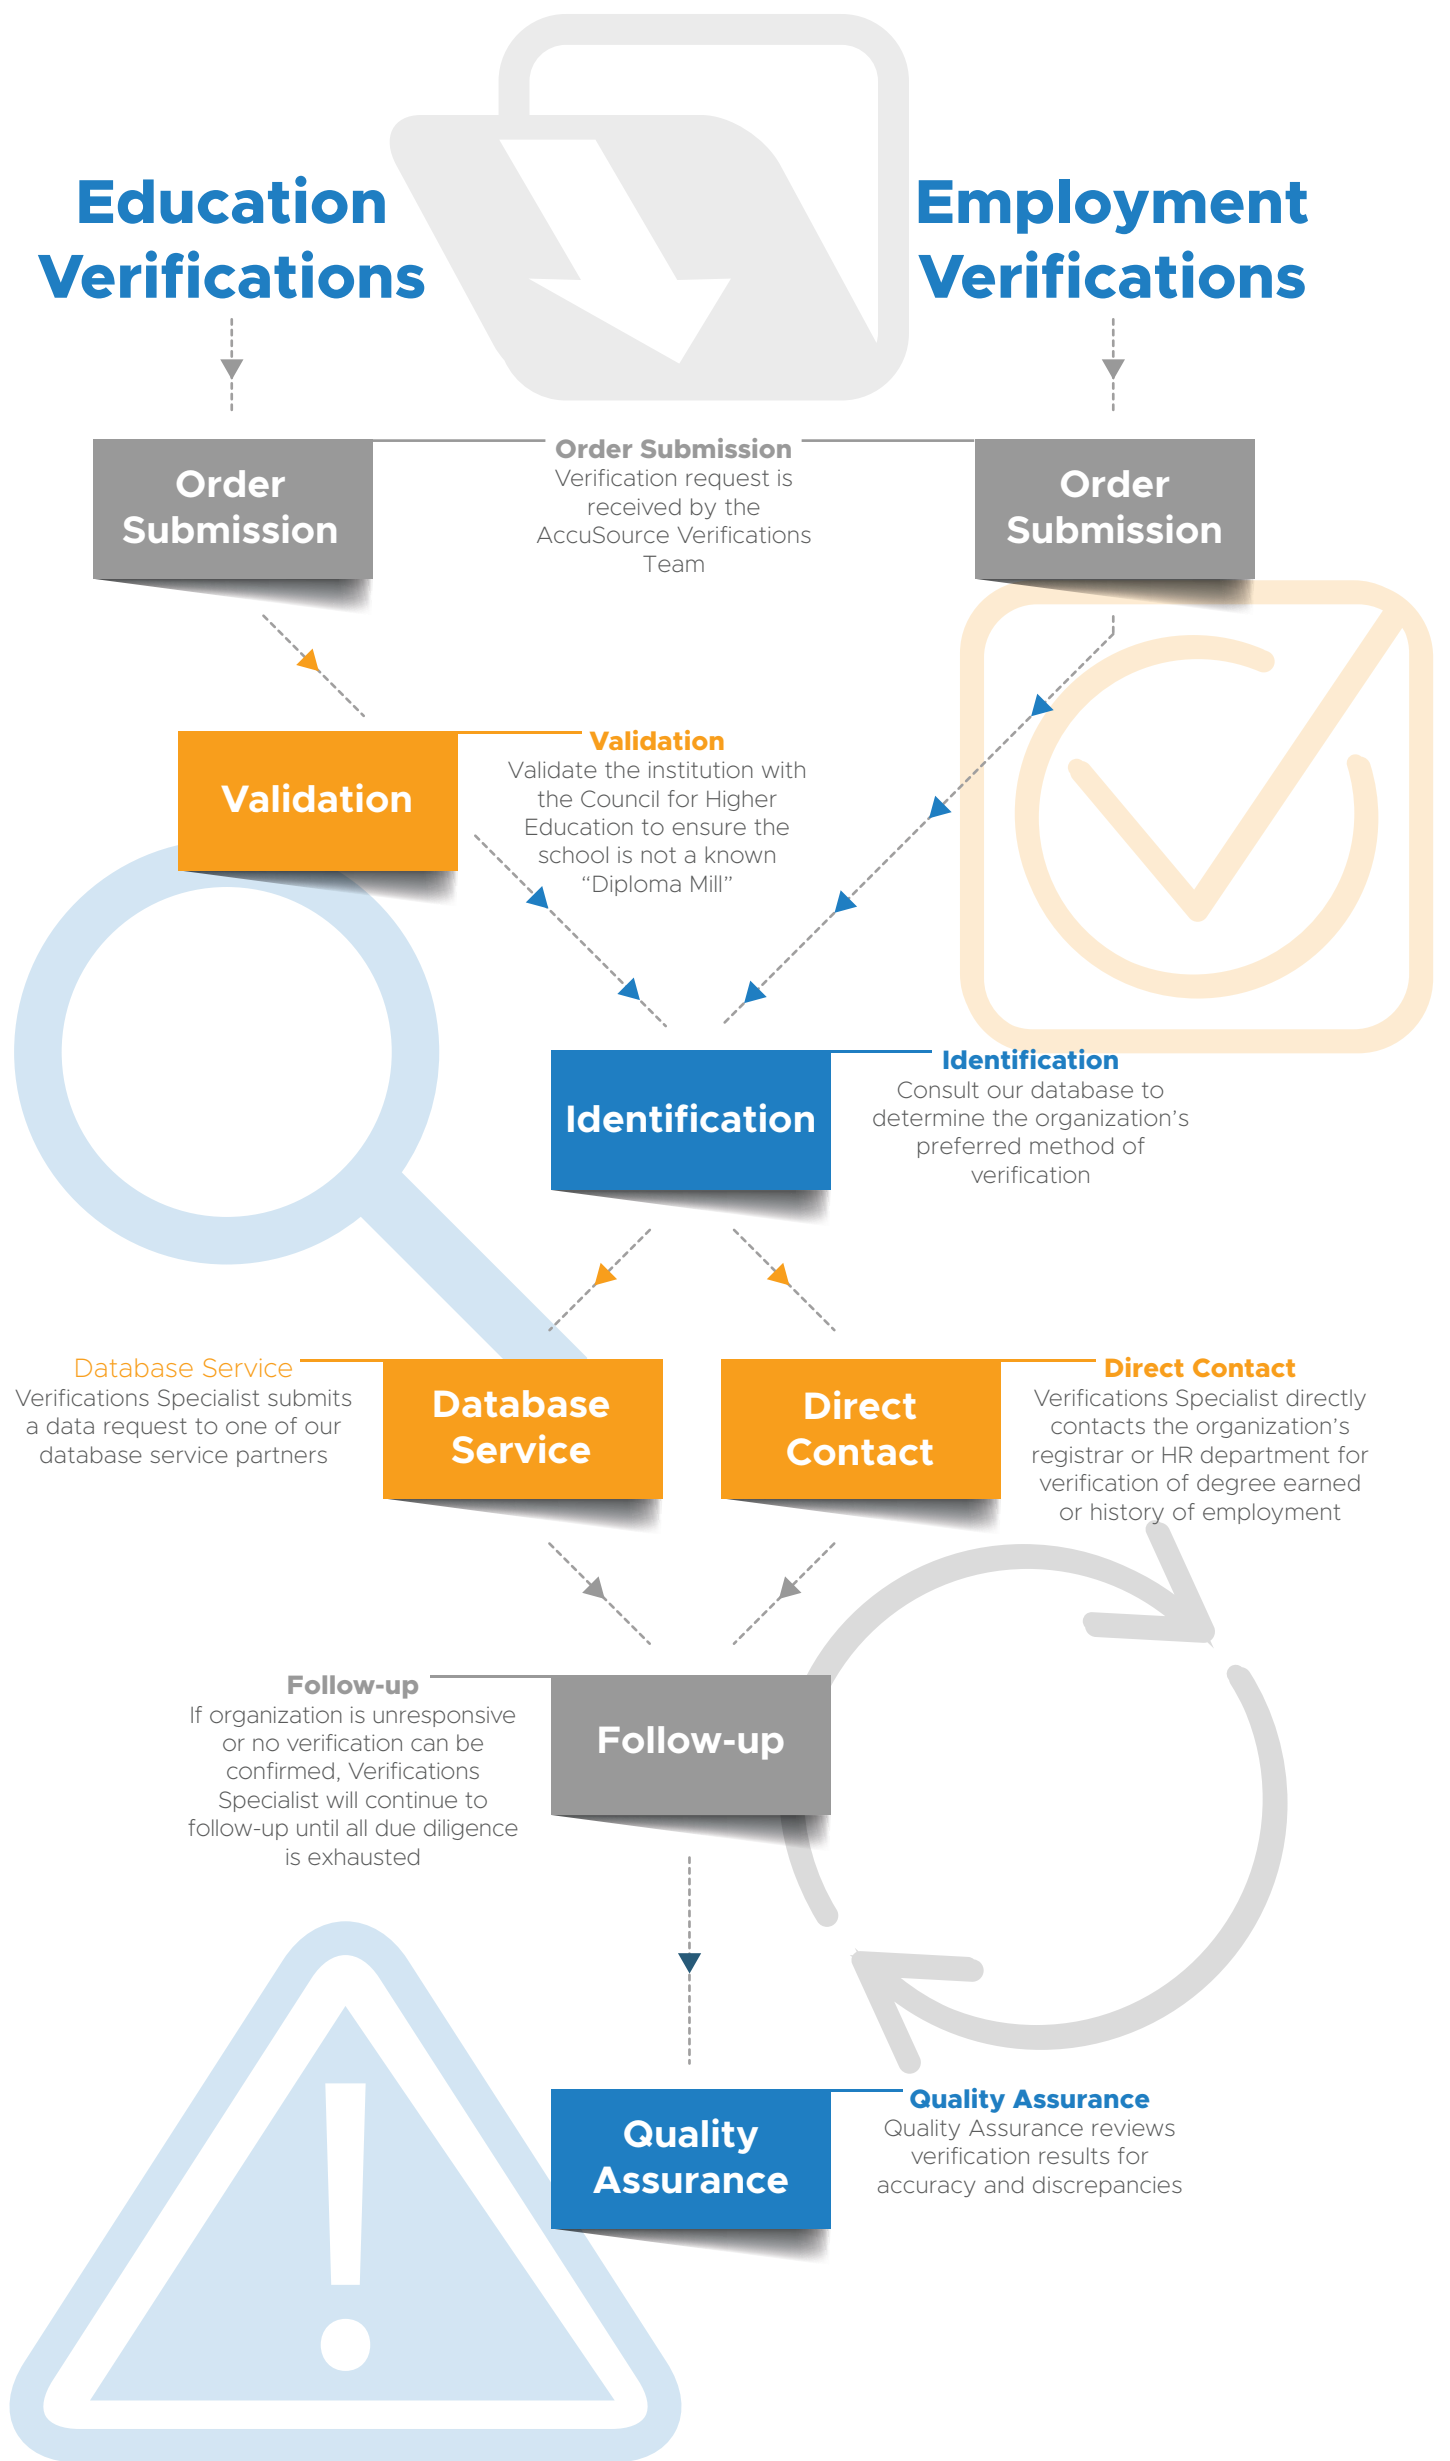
Education Verifications

Employment Verifications

Order Submission

Order Submission
Verification request is received by the AccuSource Verifications Team

Order Submission

Validation

Validation
Validate the institution with the Council for Higher Education to ensure the school is not a known "Diploma Mill"

Identification

Identification
Consult our database to determine the organization's preferred method of verification

Database Service
Verifications Specialist submits a data request to one of our database service partners

Database Service

Direct Contact

Direct Contact
Verifications Specialist directly contacts the organization's registrar or HR department for verification of degree earned or history of employment

Follow-up
If organization is unresponsive or no verification can be confirmed, Verifications Specialist will continue to follow-up until all due diligence is exhausted

Follow-up

Quality Assurance

Quality Assurance
Quality Assurance reviews verification results for accuracy and discrepancies